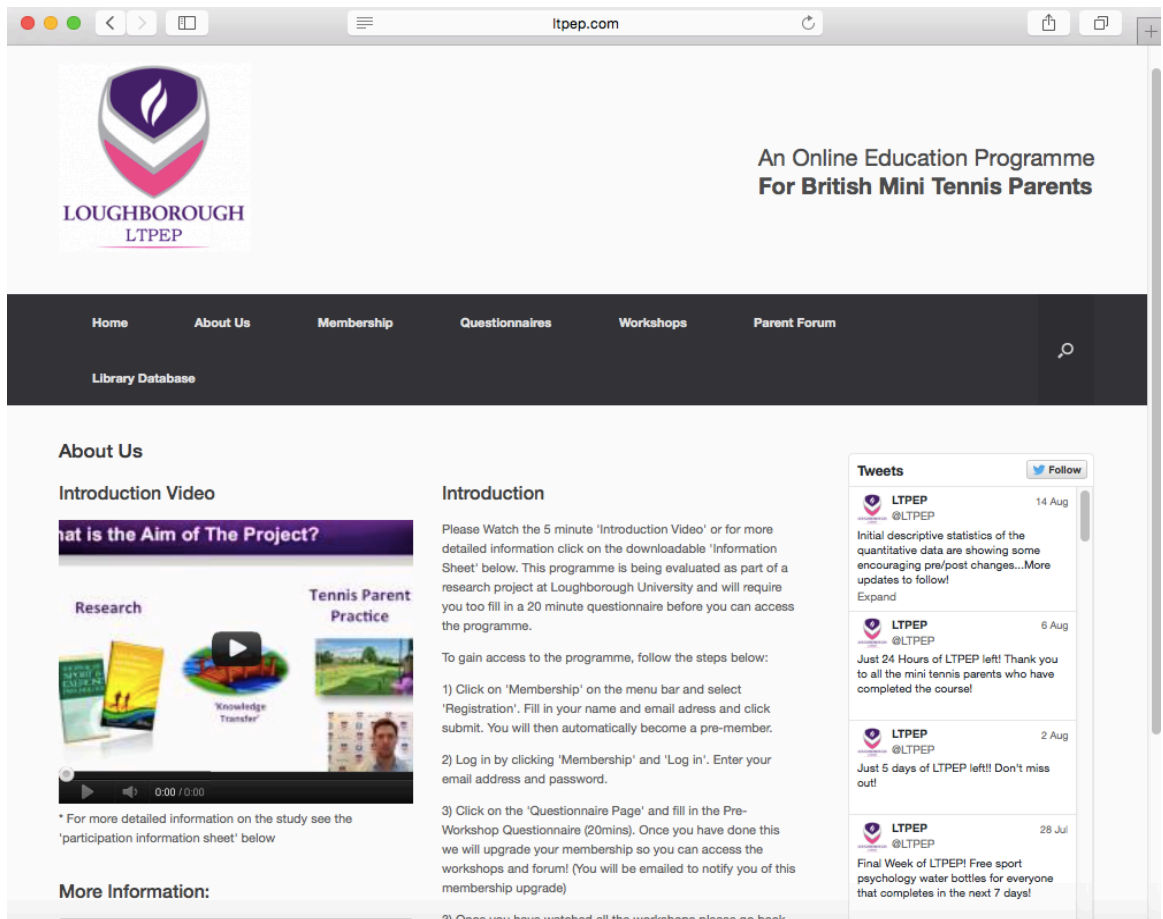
ltpep.com

LOUGHBOROUGH
LTPEP

An Online Education Programme
For British Mini Tennis Parents

Home About Us Membership Questionnaires Workshops Parent Forum
Library Database

About Us

Introduction Video

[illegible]at is the Aim of The Project?

Research

Tennis Parent Practice

'Knowledge Transfer'

0:00 / 0:00

* For more detailed information on the study see the 'participation information sheet' below

More Information:

Introduction

Please Watch the 5 minute 'Introduction Video' or for more detailed information click on the downloadable 'Information Sheet' below. This programme is being evaluated as part of a research project at Loughborough University and will require you too fill in a 20 minute questionnaire before you can access the programme.

To gain access to the programme, follow the steps below:

1) Click on 'Membership' on the menu bar and select 'Registration'. Fill in your name and email adress and click submit. You will then automatically become a pre-member.

2) Log in by clicking 'Membership' and 'Log in'. Enter your email address and password.

3) Click on the 'Questionnaire Page' and fill in the Pre-Workshop Questionnaire (20mins). Once you have done this we will upgrade your membership so you can access the workshops and forum! (You will be emailed to notify you of this membership upgrade)

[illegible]

Tweets

Follow

LTPEP
@LTPEP
14 Aug
Initial descriptive statistics of the quantitative data are showing some encouraging pre/post changes...More updates to follow!
Expand

LTPEP
@LTPEP
6 Aug
Just 24 Hours of LTPEP left! Thank you to all the mini tennis parents who have completed the course!

LTPEP
@LTPEP
2 Aug
Just 5 days of LTPEP left!! Don't miss out!

LTPEP
@LTPEP
28 Jul
Final Week of LTPEP! Free sport psychology water bottles for everyone that completes in the next 7 days!